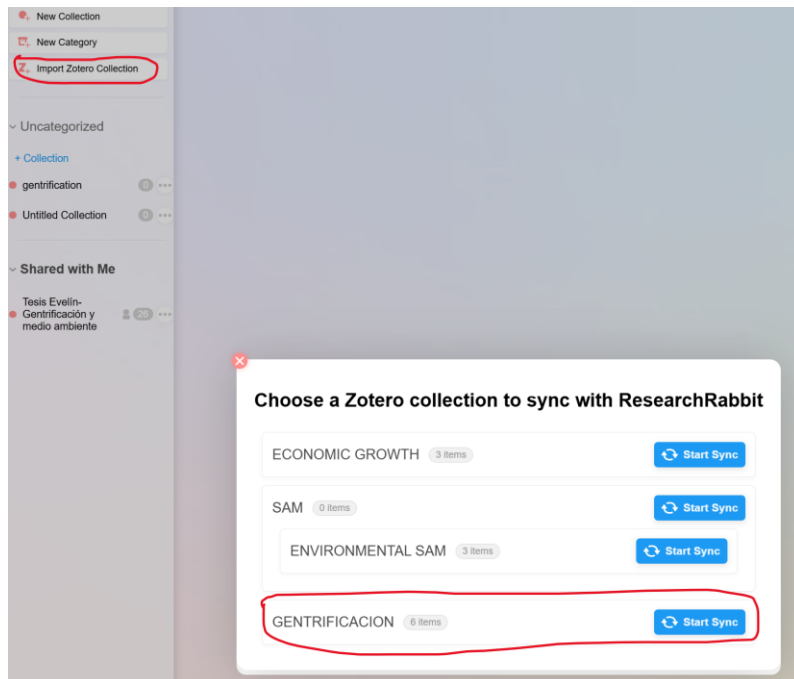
New Collection

New Category

Import Zotero Collection

Uncategorized

+ Collection

gentrification 0

Untitled Collection 0

Shared with Me

Tesis Evelín-Gentrificación y medio ambiente 26

Choose a Zotero collection to sync with ResearchRabbit

ECONOMIC GROWTH 3 items Start Sync

SAM 0 items Start Sync

ENVIRONMENTAL SAM 3 items Start Sync

GENTRIFICACION 6 items Start Sync